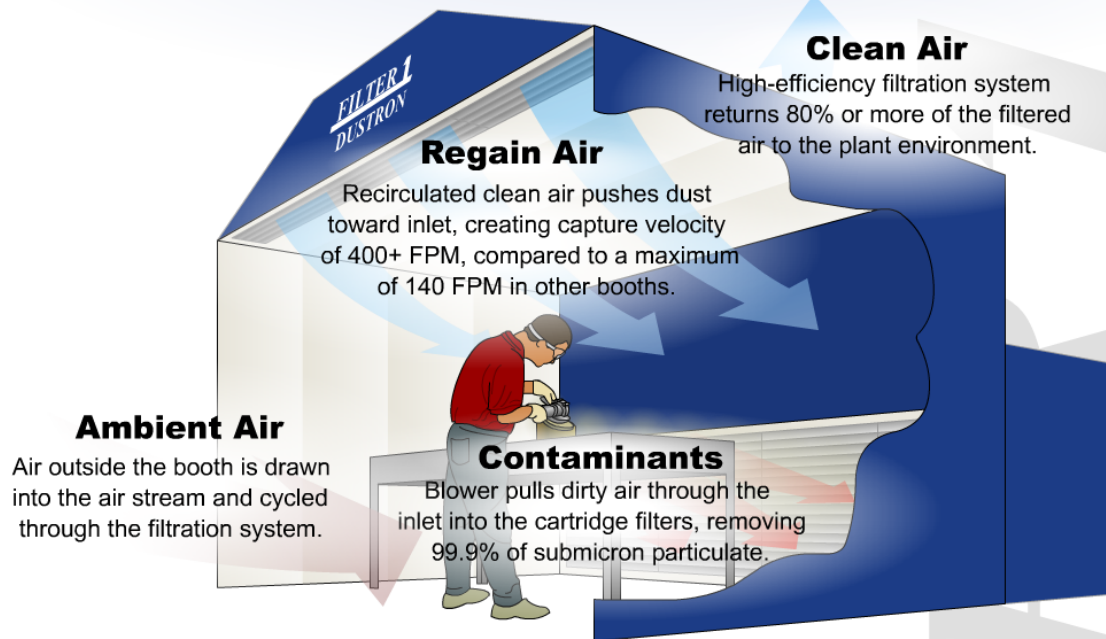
FILTER 1
DUSTRON

Clean Air
High-efficiency filtration system returns 80% or more of the filtered air to the plant environment.

Regain Air
Recirculated clean air pushes dust toward inlet, creating capture velocity of 400+ FPM, compared to a maximum of 140 FPM in other booths.

Ambient Air
Air outside the booth is drawn into the air stream and cycled through the filtration system.

Contaminants
Blower pulls dirty air through the inlet into the cartridge filters, removing 99.9% of submicron particulate.